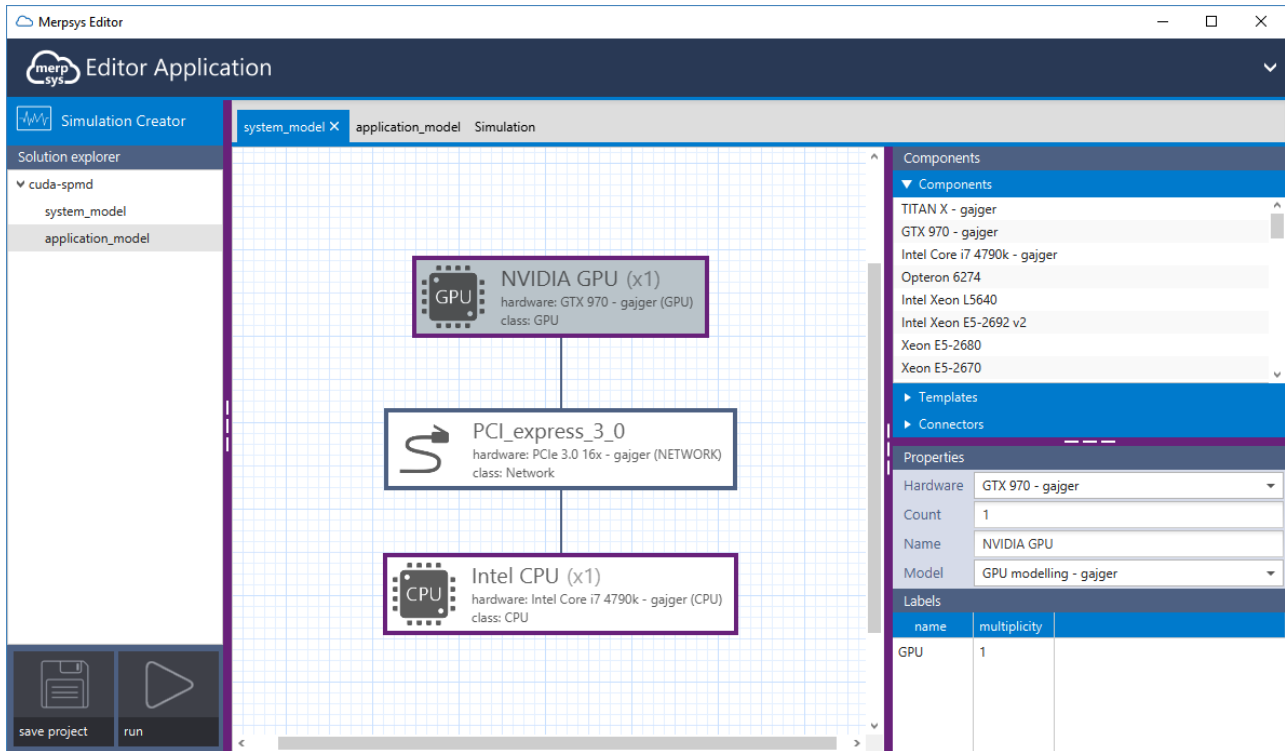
Merpsys Editor

merp sys Editor Application

Simulation Creator

Solution explorer

cuda-spmd

system_model

application_model

save project

run

system_model ✕ application_model Simulation

GPU NVIDIA GPU (x1)
hardware: GTX 970 - gajger (GPU)
class: GPU

PCI_express_3_0
hardware: PCIe 3.0 16x - gajger (NETWORK)
class: Network

CPU Intel CPU (x1)
hardware: Intel Core i7 4790k - gajger (CPU)
class: CPU

Components

▼ Components

TITAN X - gajger
GTX 970 - gajger
Intel Core i7 4790k - gajger
Opteron 6274
Intel Xeon L5640
Intel Xeon E5-2692 v2
Xeon E5-2680
Xeon E5-2670

▶ Templates

▶ Connectors

Properties

| Hardware | GTX 970 - gajger |
|---|---|
| Count | 1 |
| Name | NVIDIA GPU |
| Model | GPU modelling - gajger |

Labels

| name | multiplicity |
|---|---|
| GPU | 1 |